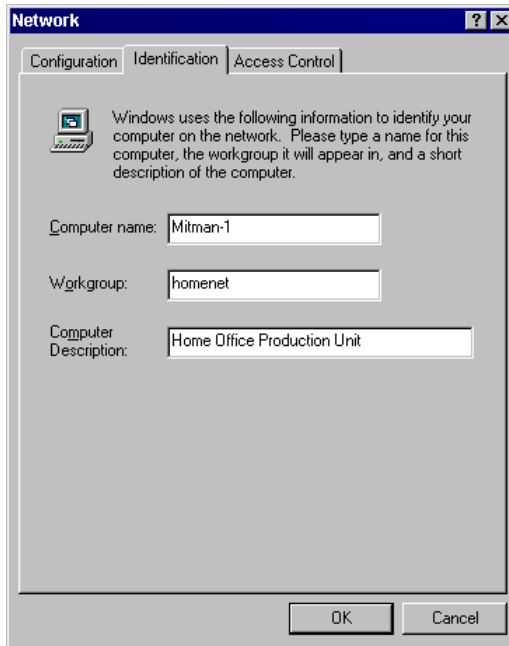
Network

?

Configuration

Identification

Access Control

Windows uses the following information to identify your computer on the network. Please type a name for this computer, the workgroup it will appear in, and a short description of the computer.

Computer name: Mitman-1

Workgroup: homenet

Computer Description: Home Office Production Unit

OK

Cancel